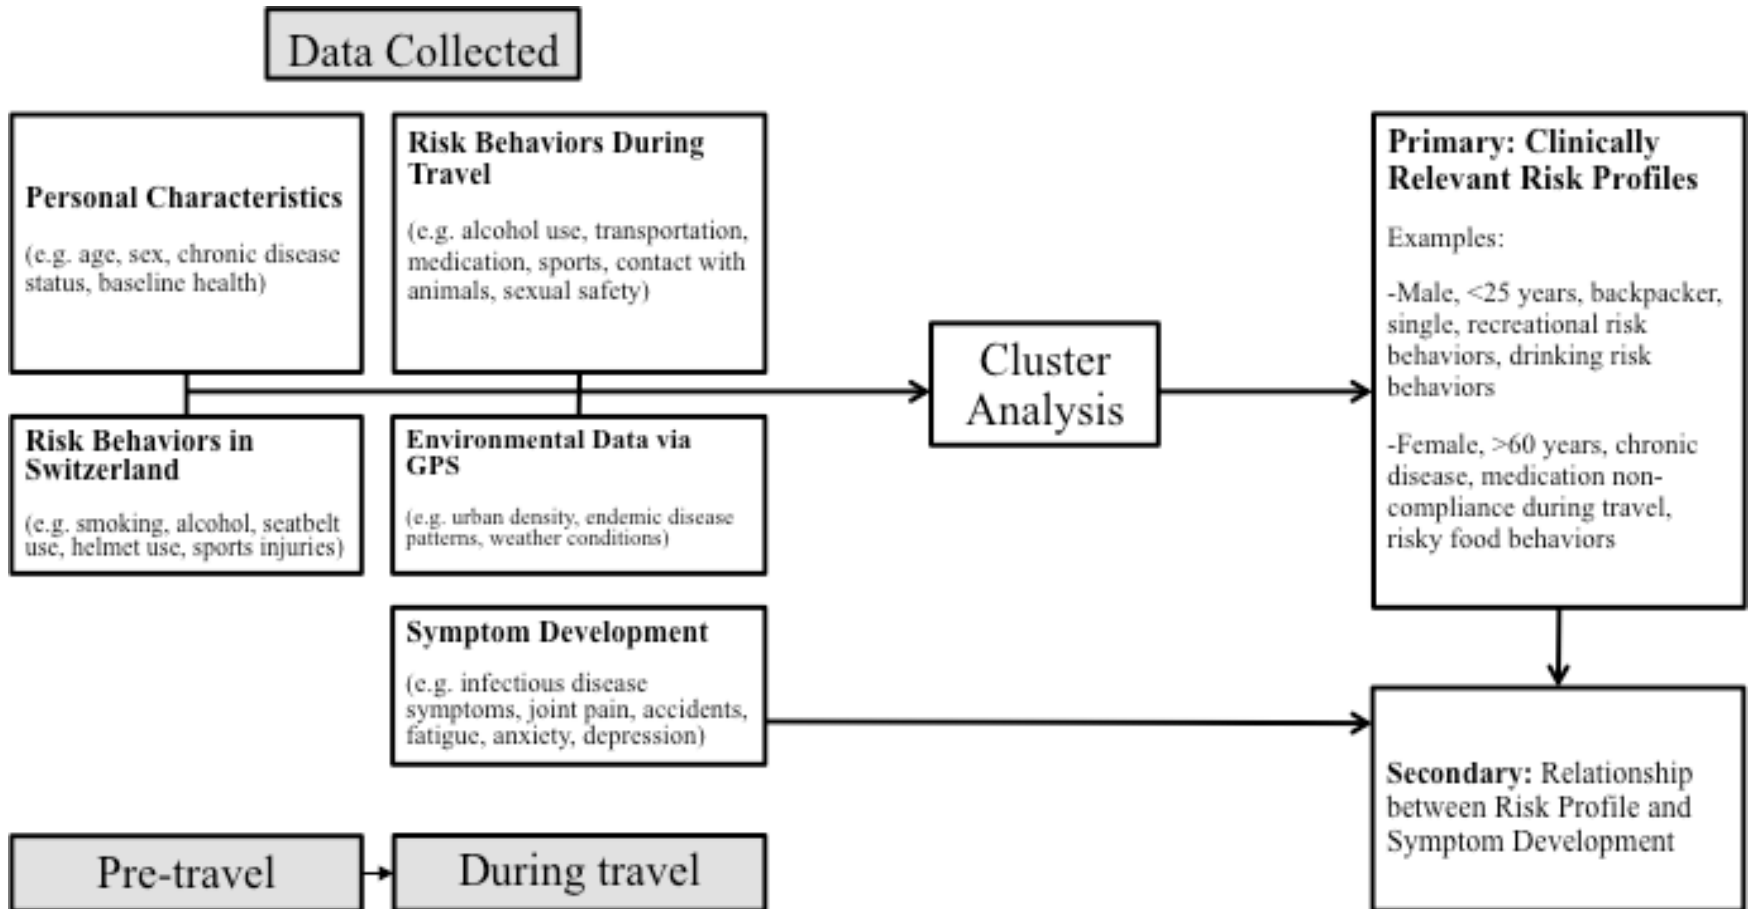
Data Collected

Personal Characteristics

(e.g. age, sex, chronic disease status, baseline health)

Risk Behaviors During Travel

(e.g. alcohol use, transportation, medication, sports, contact with animals, sexual safety)

Risk Behaviors in Switzerland

(e.g. smoking, alcohol, seatbelt use, helmet use, sports injuries)

Environmental Data via GPS

(e.g. urban density, endemic disease patterns, weather conditions)

Symptom Development

(e.g. infectious disease symptoms, joint pain, accidents, fatigue, anxiety, depression)

Pre-travel

During travel

Cluster Analysis

Primary: Clinically Relevant Risk Profiles

Examples:

-Male, <25 years, backpacker, single, recreational risk behaviors, drinking risk behaviors

-Female, >60 years, chronic disease, medication non-compliance during travel, risky food behaviors

Secondary: Relationship between Risk Profile and Symptom Development